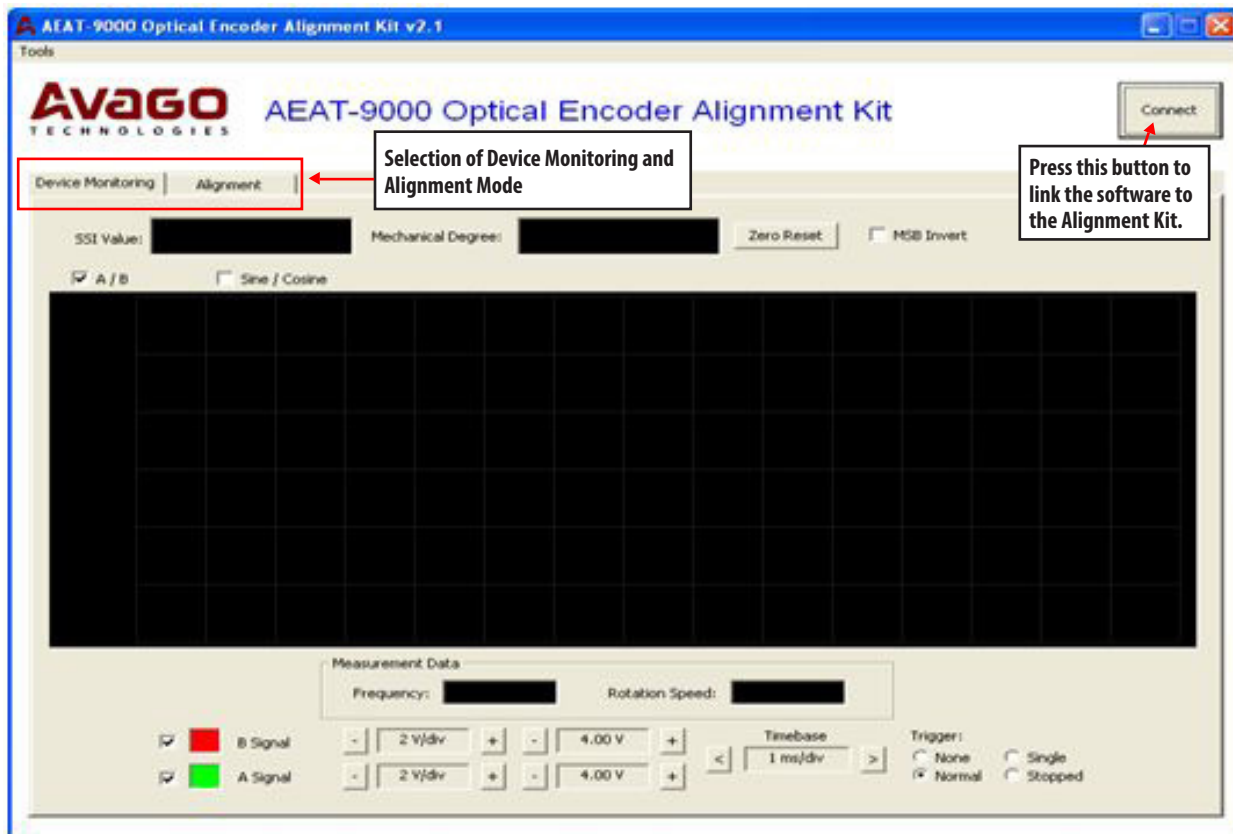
AEAT-9000 Optical Encoder Alignment Kit v2.1

Tools

AVAGO TECHNOLOGIES

AEAT-9000 Optical Encoder Alignment Kit

Connect

Press this button to link the software to the Alignment Kit.

Device Monitoring | Alignment

Selection of Device Monitoring and Alignment Mode

SSI Value:

Mechanical Degree:

Zero Reset

MSB Invert

A / B

Sine / Cosine

Measurement Data

Frequency:

Rotation Speed:

B Signal

A Signal

- 2 V/div + - 4.00 V +

- 2 V/div + - 4.00 V +

Timebase

< 1 ms/div >

Trigger:

None

Single

Normal

Stopped